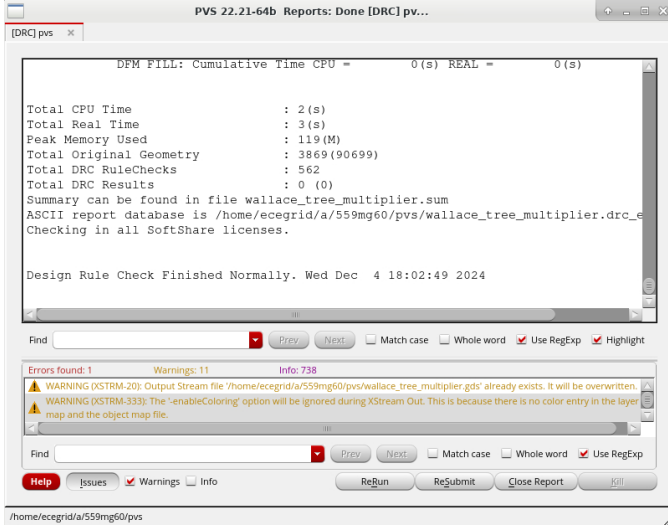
PVS 22.21-64b Reports: Done [DRC] pv...

[DRC] pvs

DFM FILL: Cumulative Time CPU = 0(s) REAL = 0(s)

Total CPU Time : 2(s)
Total Real Time : 3(s)
Peak Memory Used : 119(M)
Total Original Geometry : 3869(90699)
Total DRC RuleChecks : 562
Total DRC Results : 0 (0)
Summary can be found in file wallace_tree_multiplier.sum
ASCII report database is /home/ecegrid/a/559mg60/pvs/wallace_tree_multiplier.drc_e
Checking in all SoftShare licenses.

Design Rule Check Finished Normally. Wed Dec 4 18:02:49 2024

Find Prev Next Match case Whole word Use RegExp Highlight

Errors found: 1 Warnings: 11 Info: 738

WARNING (XSTRM-20): Output Stream file '/home/ecegrid/a/559mg60/pvs/wallace_tree_multiplier.gds' already exists. It will be overwritten.

WARNING (XSTRM-333): The '-enableColoring' option will be ignored during XStream Out. This is because there is no color entry in the layer map and the object map file.

Find Prev Next Match case Whole word Use RegExp

Help Issues Warnings Info ReRun ReSubmit Close Report Kill

/home/ecegrid/a/559mg60/pvs